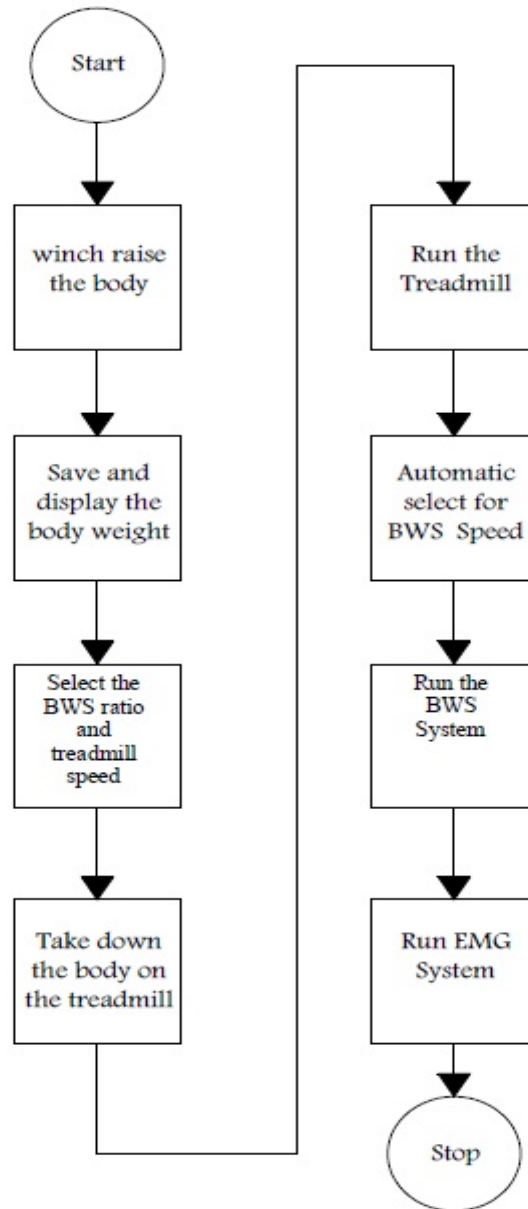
Start

winch raise the body

Save and display the body weight

Select the BWS ratio and treadmill speed

Take down the body on the treadmill

Run the Treadmill

Automatic select for BWS Speed

Run the BWS System

Run EMG System

Stop